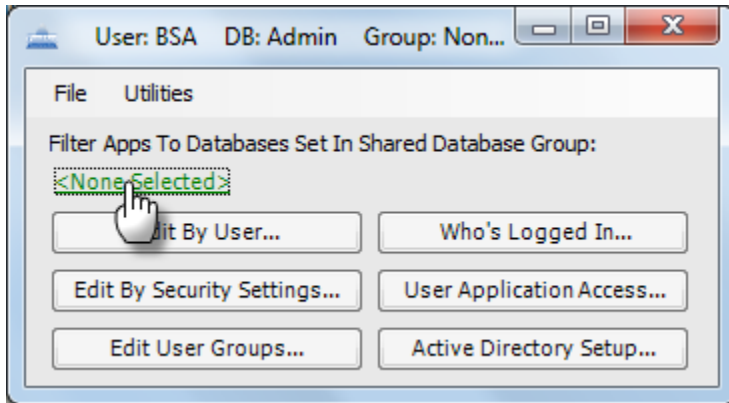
User: BSA DB: Admin Group: Non...

File Utilities

Filter Apps To Databases Set In Shared Database Group:

<None Selected>

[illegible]it By User...

Who's Logged In...

Edit By Security Settings...

User Application Access...

Edit User Groups...

Active Directory Setup...